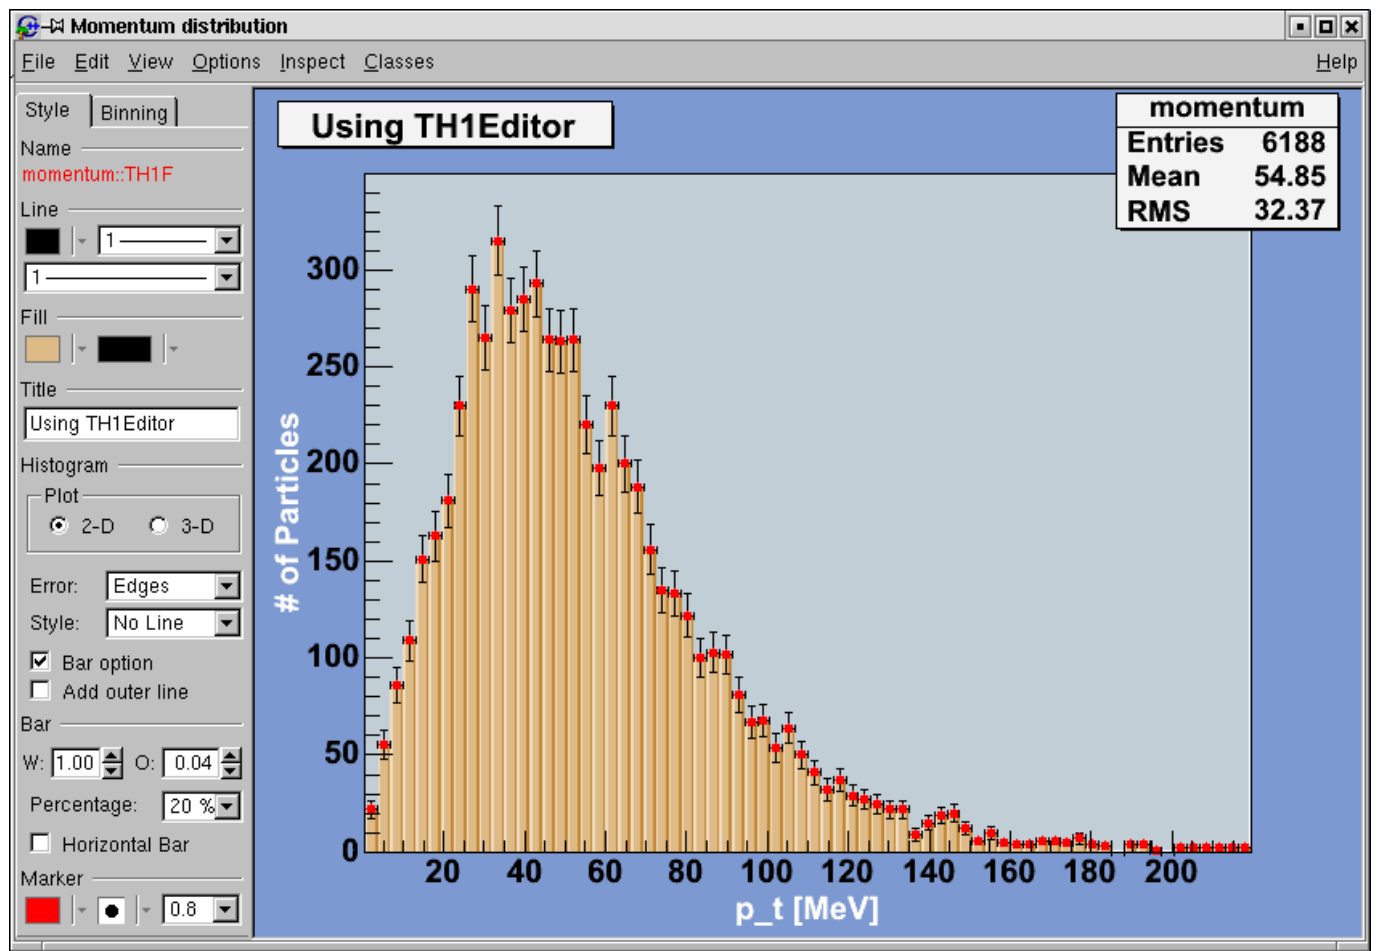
Momentum distribution

File Edit View Options Inspect Classes Help

Style Binning

Name
momentum::TH1F

Line
1
1

Fill

Title
Using TH1Editor

Histogram
Plot
2-D 3-D

Error: Edges
Style: No Line

Bar option
Add outer line

Bar
W: 1.00 O: 0.04

Percentage: 20 %

Horizontal Bar

Marker
0.8

Using TH1Editor

| momentum | |
|---|---|
| Entries | 6188 |
| Mean | 54.85 |
| RMS | 32.37 |

# of Particles

300
250
200
150
100
50
0

20 40 60 80 100 120 140 160 180 200

p_t [MeV]